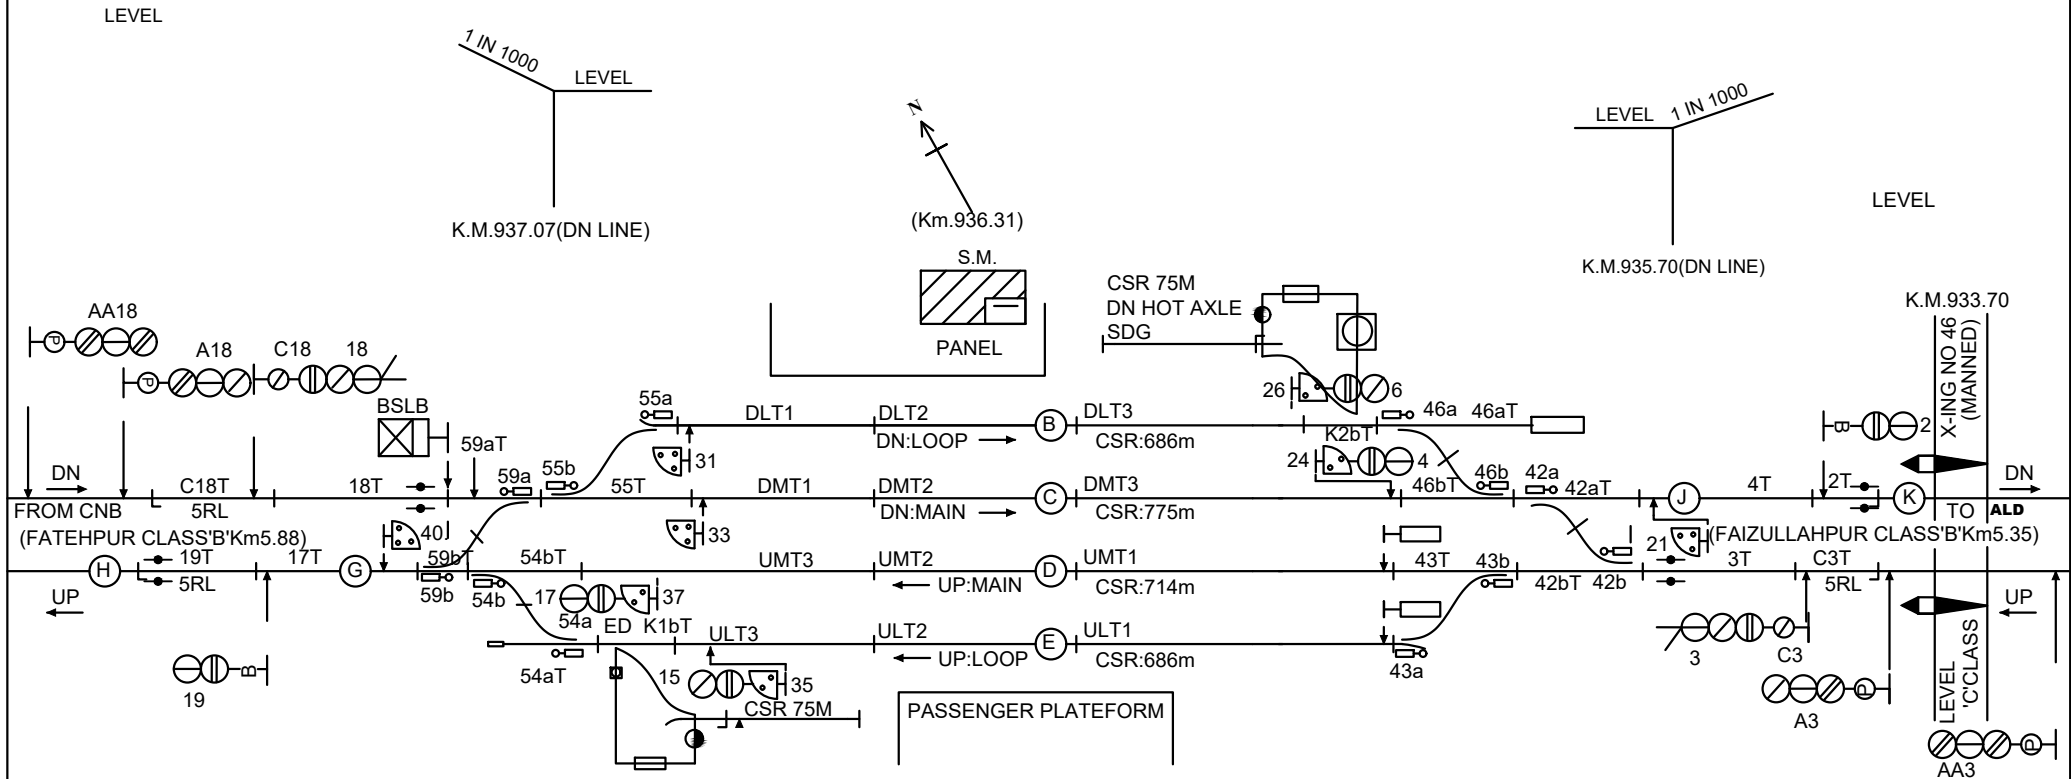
LEVEL

1 IN 1000
LEVEL
K.M.937.07(DN LINE)

N
(Km.936.31)

LEVEL 1 IN 1000
K.M.935.70(DN LINE)

LEVEL

S.M.
PANEL

CSR 75M
DN HOT AXLE
SDG

K.M.933.70
X-ING NO 46
(MANNED)

AA18
A18
C18
18
BSLB
59aT
55a
DLT1
DLT2
B
DLT3
46a
46aT
2
26
6
K2bT
24
4
31
DN:LOOP
CSR:686m
DN
C18T
18T
59a
55b
55T
DMT1
DMT2
C
DMT3
46b
46bT
42a
42aT
J
4T
2T
K
DN
TO
ALD
FROM CNB
5RL
(FATEHPUR CLASS'B'Km5.88)
40
33
DN:MAIN
CSR:775m
(FAIZULLAHPUR CLASS'B'Km5.35)
19T
17T
59bT
54bT
UMT3
UMT2
D
UMT1
43T
43b
21
3T
C3T
H
G
5RL
59b
54b
17
54a
37
UP:MAIN
CSR:714m
42bT
42b
5RL
UP
UP
ED
K1bT
ULT3
ULT2
E
ULT1
UP:LOOP
CSR:686m
54aT
43a
3
C3
19
15
35
CSR 75M
PASSENGER PLATEFORM
A3
LEVEL
'C'CLASS
AA3